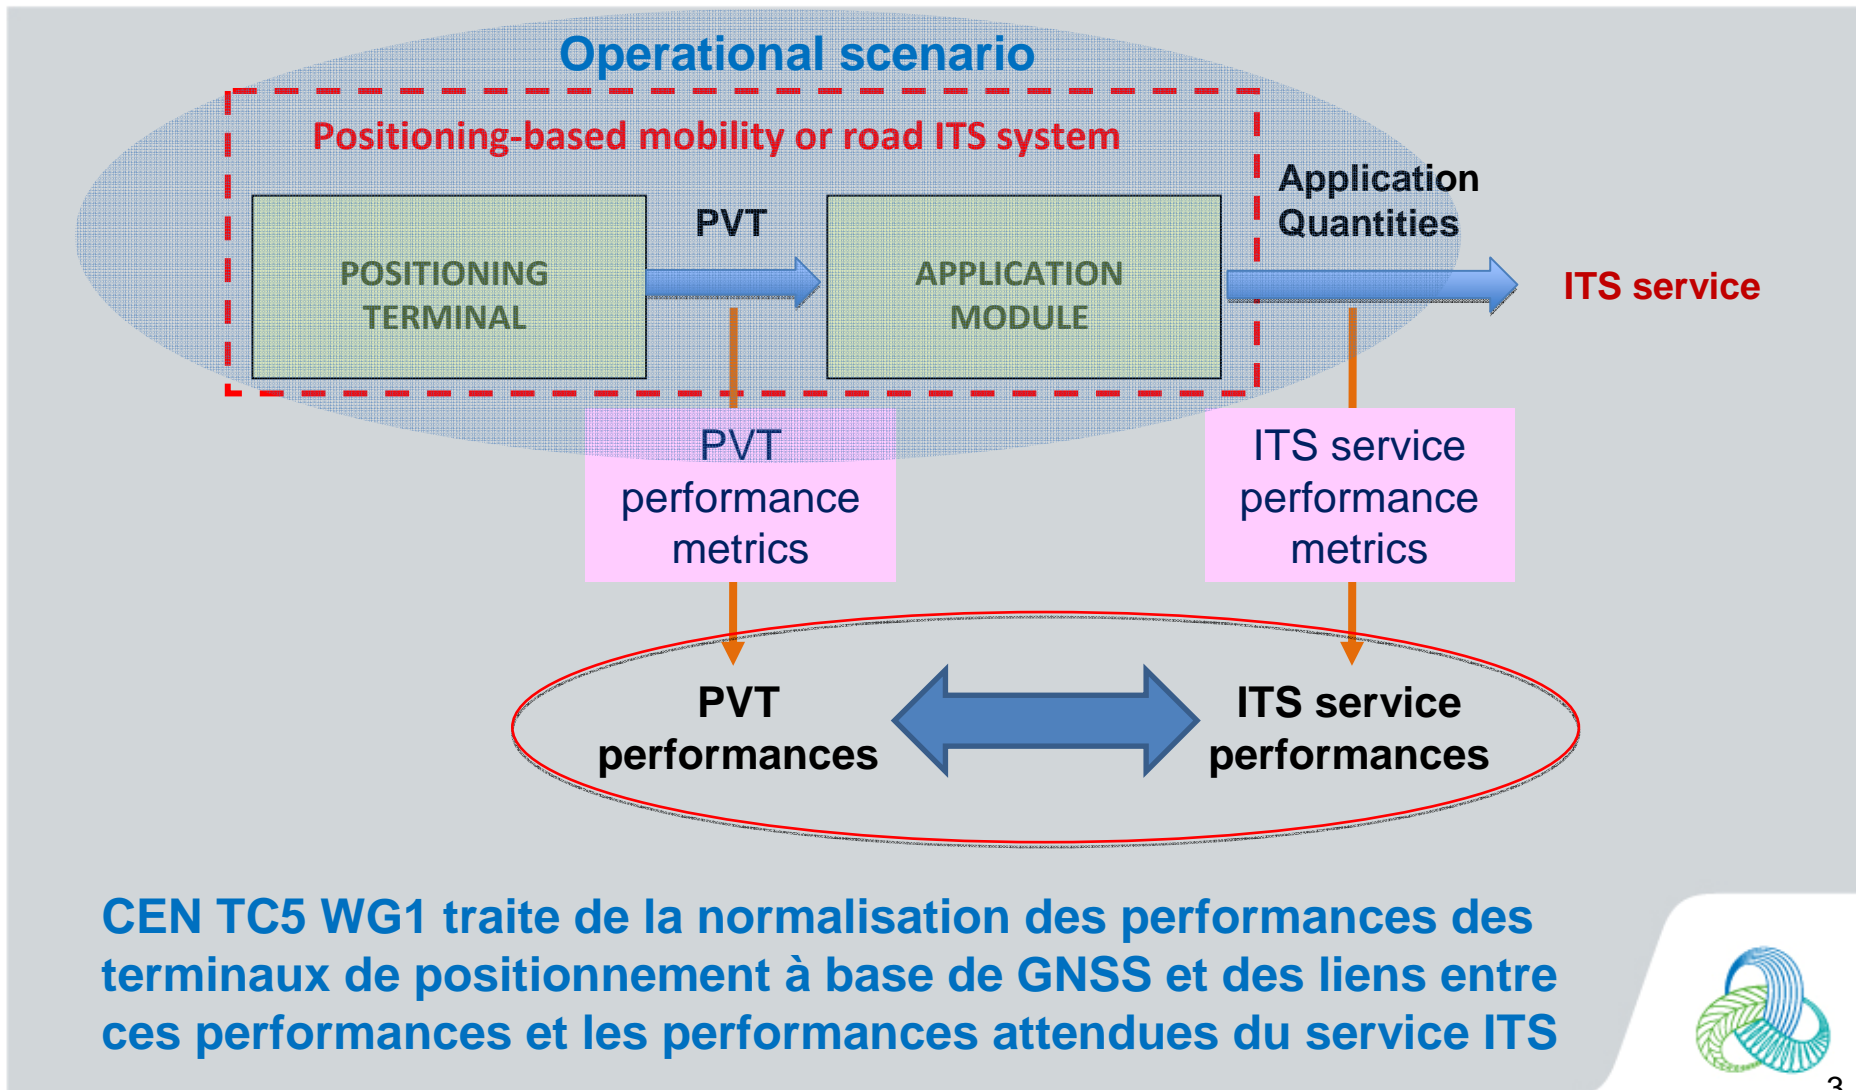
Operational scenario

Positioning-based mobility or road ITS system

POSITIONING TERMINAL

PVT

APPLICATION MODULE

Application Quantities

ITS service

PVT performance metrics

ITS service performance metrics

PVT performances

ITS service performances

CEN TC5 WG1 traite de la normalisation des performances des terminaux de positionnement à base de GNSS et des liens entre ces performances et les performances attendues du service ITS

3